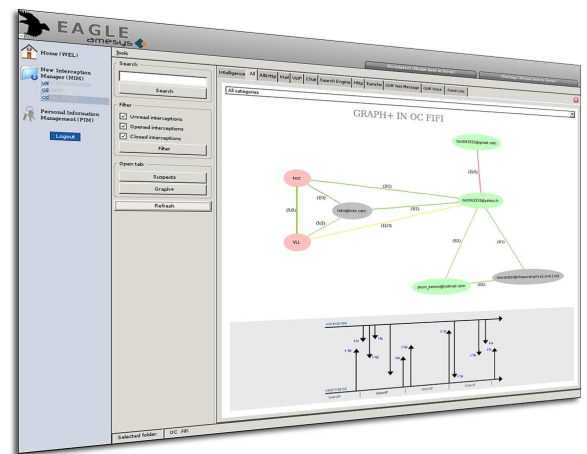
EAGLE
amesys

Home (WEL)

New Interception Manager (NIM)

Personal Information Management (PIM)

Logout

Tools

Search

Search

Filter

Unread interceptions

Opened interceptions

Closed interceptions

Filter

Open tab

Suspects

Graph+

Refresh

Intelligence | All | AlbHttp | Mail | VoIP | Chat | Search Engine | Http | Transfer | GSM Text Message | GSM Voice | Fixed Line

All categories

GRAPH+ IN OC FIFI

test

VLL

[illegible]@yahoo.fr

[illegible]@gmail.com

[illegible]@hotmail.com

(2/1)

(3/1)

(5/2)

(5/0)

(11/3)

(2/1)

(5/0)

(0/1)

Selected folder: OC FIFI